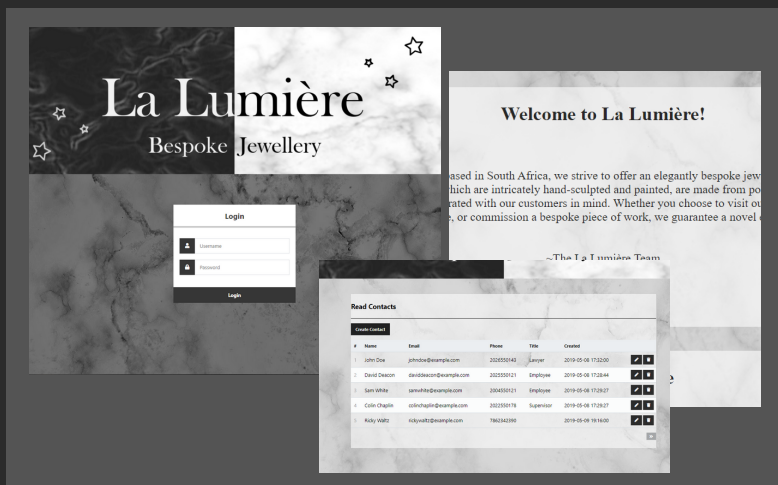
La Lumière
Bespoke Jewellery

Login
Username
Password
Login

Welcome to La Lumière!

based in South Africa, we strive to offer an elegantly bespoke jew
hich are intricately hand-sculpted and painted, are made from po
rated with our customers in mind. Whether you choose to visit ou
e, or commission a bespoke piece of work, we guarantee a novel

~The La Lumière Team

Read Contacts
Create Contact

| # | Name | Email | Phone | Title | Created |
|---|---|---|---|---|---|
| 1 | John Doe | johndoe@example.com | 2025550143 | Lawyer | 2019-05-08 17:32:00 |
| 2 | David Deacon | daviddeacon@example.com | 2025550121 | Employee | 2019-05-08 17:28:44 |
| 3 | Sam White | samwhite@example.com | 2004550121 | Employee | 2019-05-08 17:29:27 |
| 4 | Colin Chaplin | colinchaplin@example.com | 2022550178 | Supervisor | 2019-05-08 17:29:27 |
| 5 | Ricky Waltz | rickywaltz@example.com | 7862342390 | | 2019-05-09 19:16:00 |